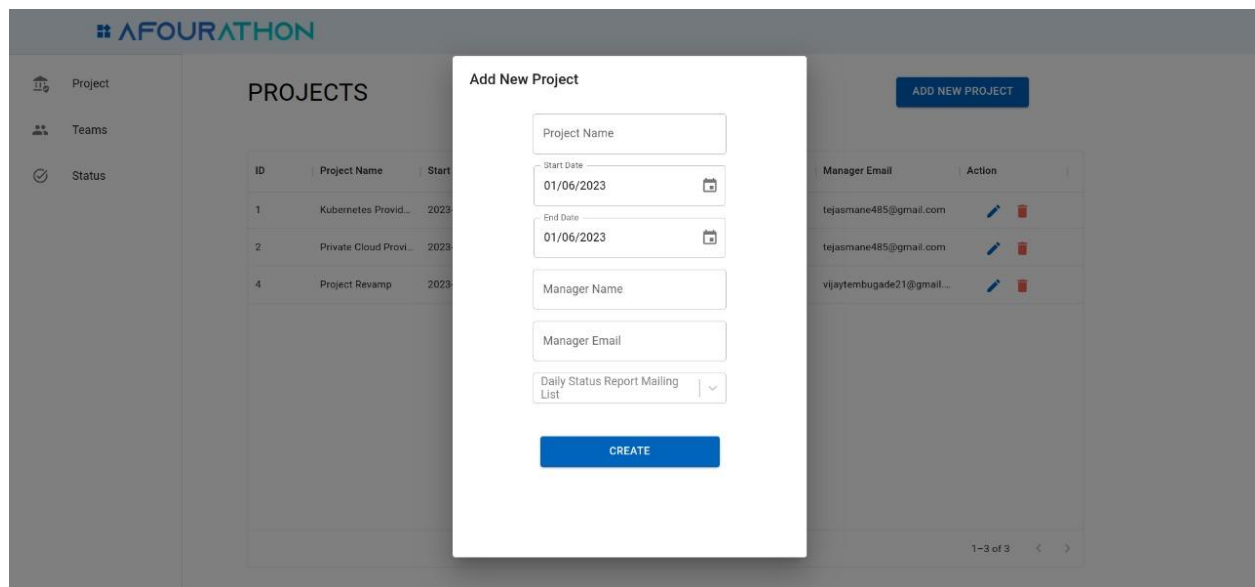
AFOURATHON

Project
Teams
Status

PROJECTS

ADD NEW PROJECT

| ID | Project Name | Start | Manager Email | Action |
|---|---|---|---|---|
| 1 | Kubernetes Provid... | 2023- | tejasmane485@gmail.com | |
| 2 | Private Cloud Provi... | 2023- | tejasmane485@gmail.com | |
| 4 | Project Revamp | 2023- | vijaytembugade21@gmail.... | |

1–3 of 3

Add New Project

Project Name

Start Date
01/06/2023

End Date
01/06/2023

Manager Name

Manager Email

Daily Status Report Mailing List

CREATE